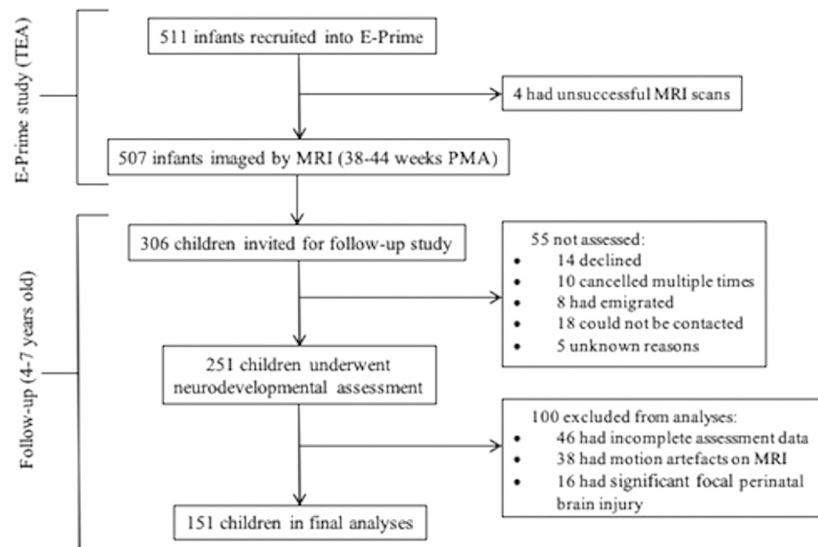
E-Prime study (TEA)

511 infants recruited into E-Prime

4 had unsuccessful MRI scans

507 infants imaged by MRI (38-44 weeks PMA)

Follow-up (4-7 years old)

306 children invited for follow-up study

55 not assessed:
- 14 declined
- 10 cancelled multiple times
- 8 had emigrated
- 18 could not be contacted
- 5 unknown reasons

251 children underwent neurodevelopmental assessment

100 excluded from analyses:
- 46 had incomplete assessment data
- 38 had motion artefacts on MRI
- 16 had significant focal perinatal brain injury

151 children in final analyses